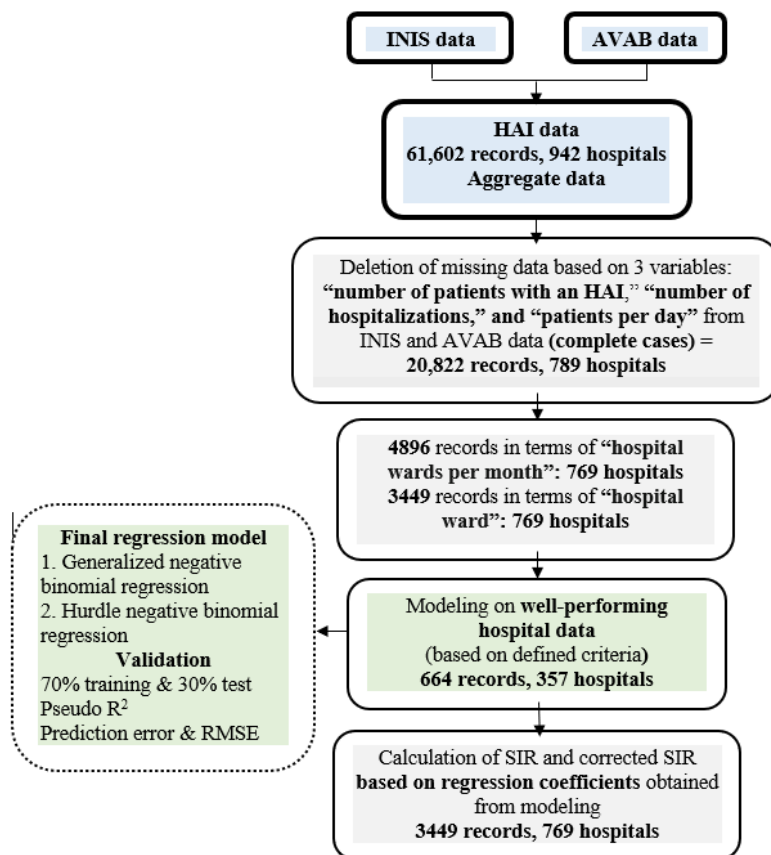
INIS data

AVAB data

HAI data
61,602 records, 942 hospitals
Aggregate data

Deletion of missing data based on 3 variables: "number of patients with an HAI," "number of hospitalizations," and "patients per day" from INIS and AVAB data (complete cases) = 20,822 records, 789 hospitals

4896 records in terms of "hospital wards per month": 769 hospitals
3449 records in terms of "hospital ward": 769 hospitals

Final regression model
1. Generalized negative binomial regression
2. Hurdle negative binomial regression
Validation
70% training & 30% test
Pseudo $R^2$
Prediction error & RMSE

Modeling on well-performing hospital data
(based on defined criteria)
664 records, 357 hospitals

Calculation of SIR and corrected SIR based on regression coefficients obtained from modeling
3449 records, 769 hospitals